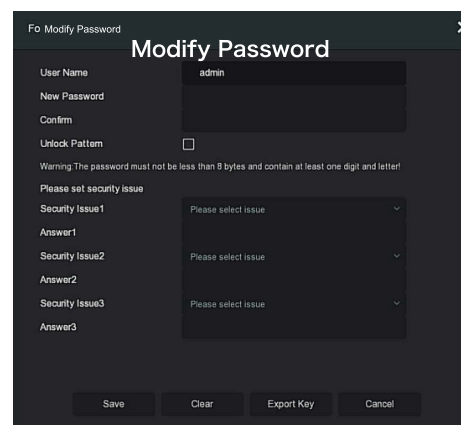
Fo Modify Password

Modify Password

User Name admin

New Password

Confirm

Unlock Pattern

Warning:The password must not be less than 8 bytes and contain at least one digit and letter!

Please set security issue

Security Issue1 Please select issue

Answer1

Security Issue2 Please select issue

Answer2

Security Issue3 Please select issue

Answer3

Save Clear Export Key Cancel